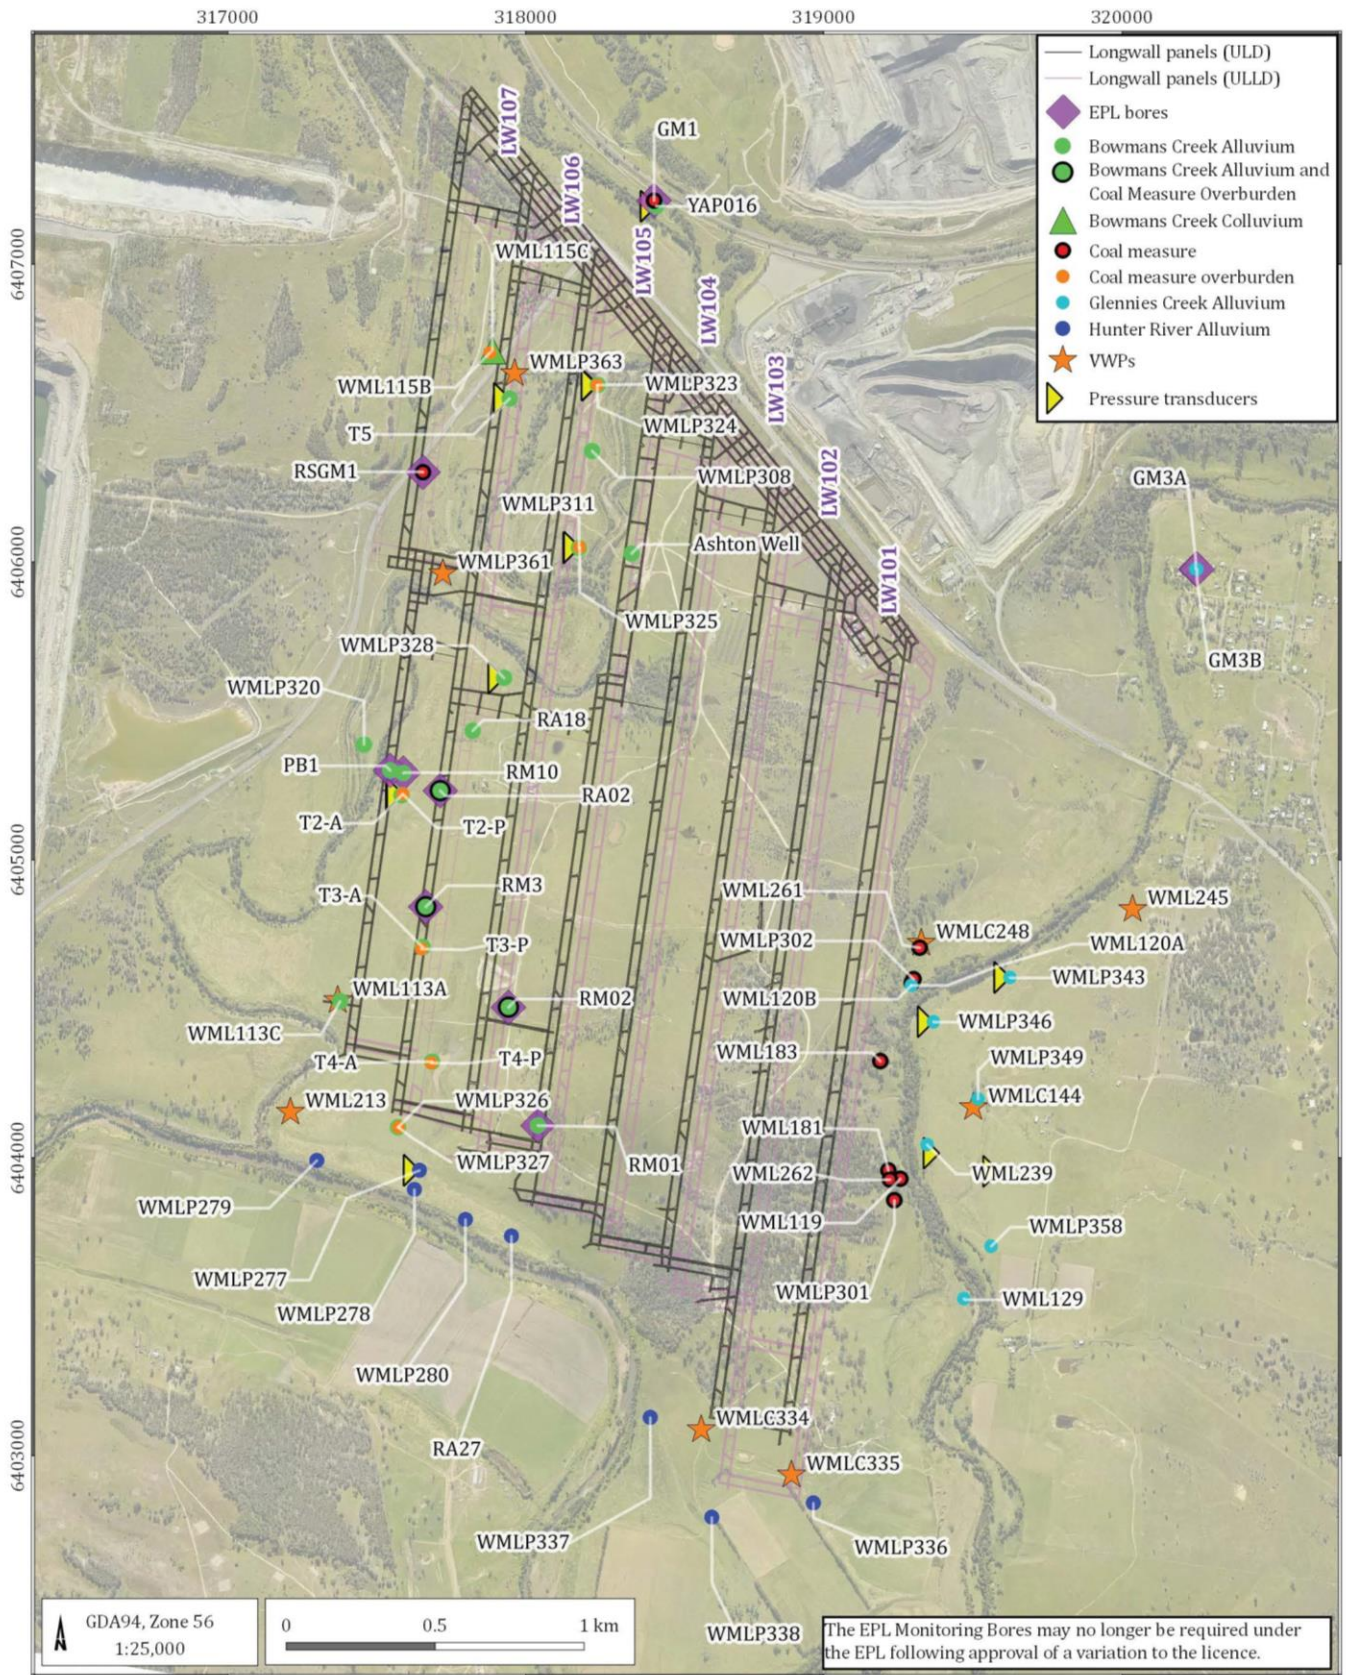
317000 318000 319000 320000

6407000
6406000
6405000
6404000
6403000

Longwall panels (ULD)
Longwall panels (ULLD)
EPL bores
Bowmans Creek Alluvium
Bowmans Creek Alluvium and Coal Measure Overburden
Bowmans Creek Colluvium
Coal measure
Coal measure overburden
Glennies Creek Alluvium
Hunter River Alluvium
VWPs
Pressure transducers

LW107
LW106
LW105
LW104
LW103
LW102
LW101

GM1
YAP016
WML115C
WMLP363
WML115B
WMLP323
T5
WMLP324
RSGM1
WMLP308
WMLP311
Ashton Well
GM3A
WMLP361
WMLP325
GM3B
WMLP328
WMLP320
RA18
PB1
RM10
RA02
T2-A
T2-P
RM3
T3-A
T3-P
WML261
WML245
WMLC248
WMLP302
WML120A
WML113A
WMLP343
RM02
WML120B
WML113C
WMLP346
T4-A
T4-P
WML183
WMLP349
WML213
WMLP326
WMLC144
WML181
RM01
WMLP327
WML262
WML239
WMLP279
WML119
WMLP358
WMLP277
WMLP301
WML129
WMLP278
WMLP280
RA27
WMLC334
WMLC335
WMLP337
WMLP336
WMLP338

GDA94, Zone 56
1:25,000

0 0.5 1 km

The EPL Monitoring Bores may no longer be required under the EPL following approval of a variation to the licence.